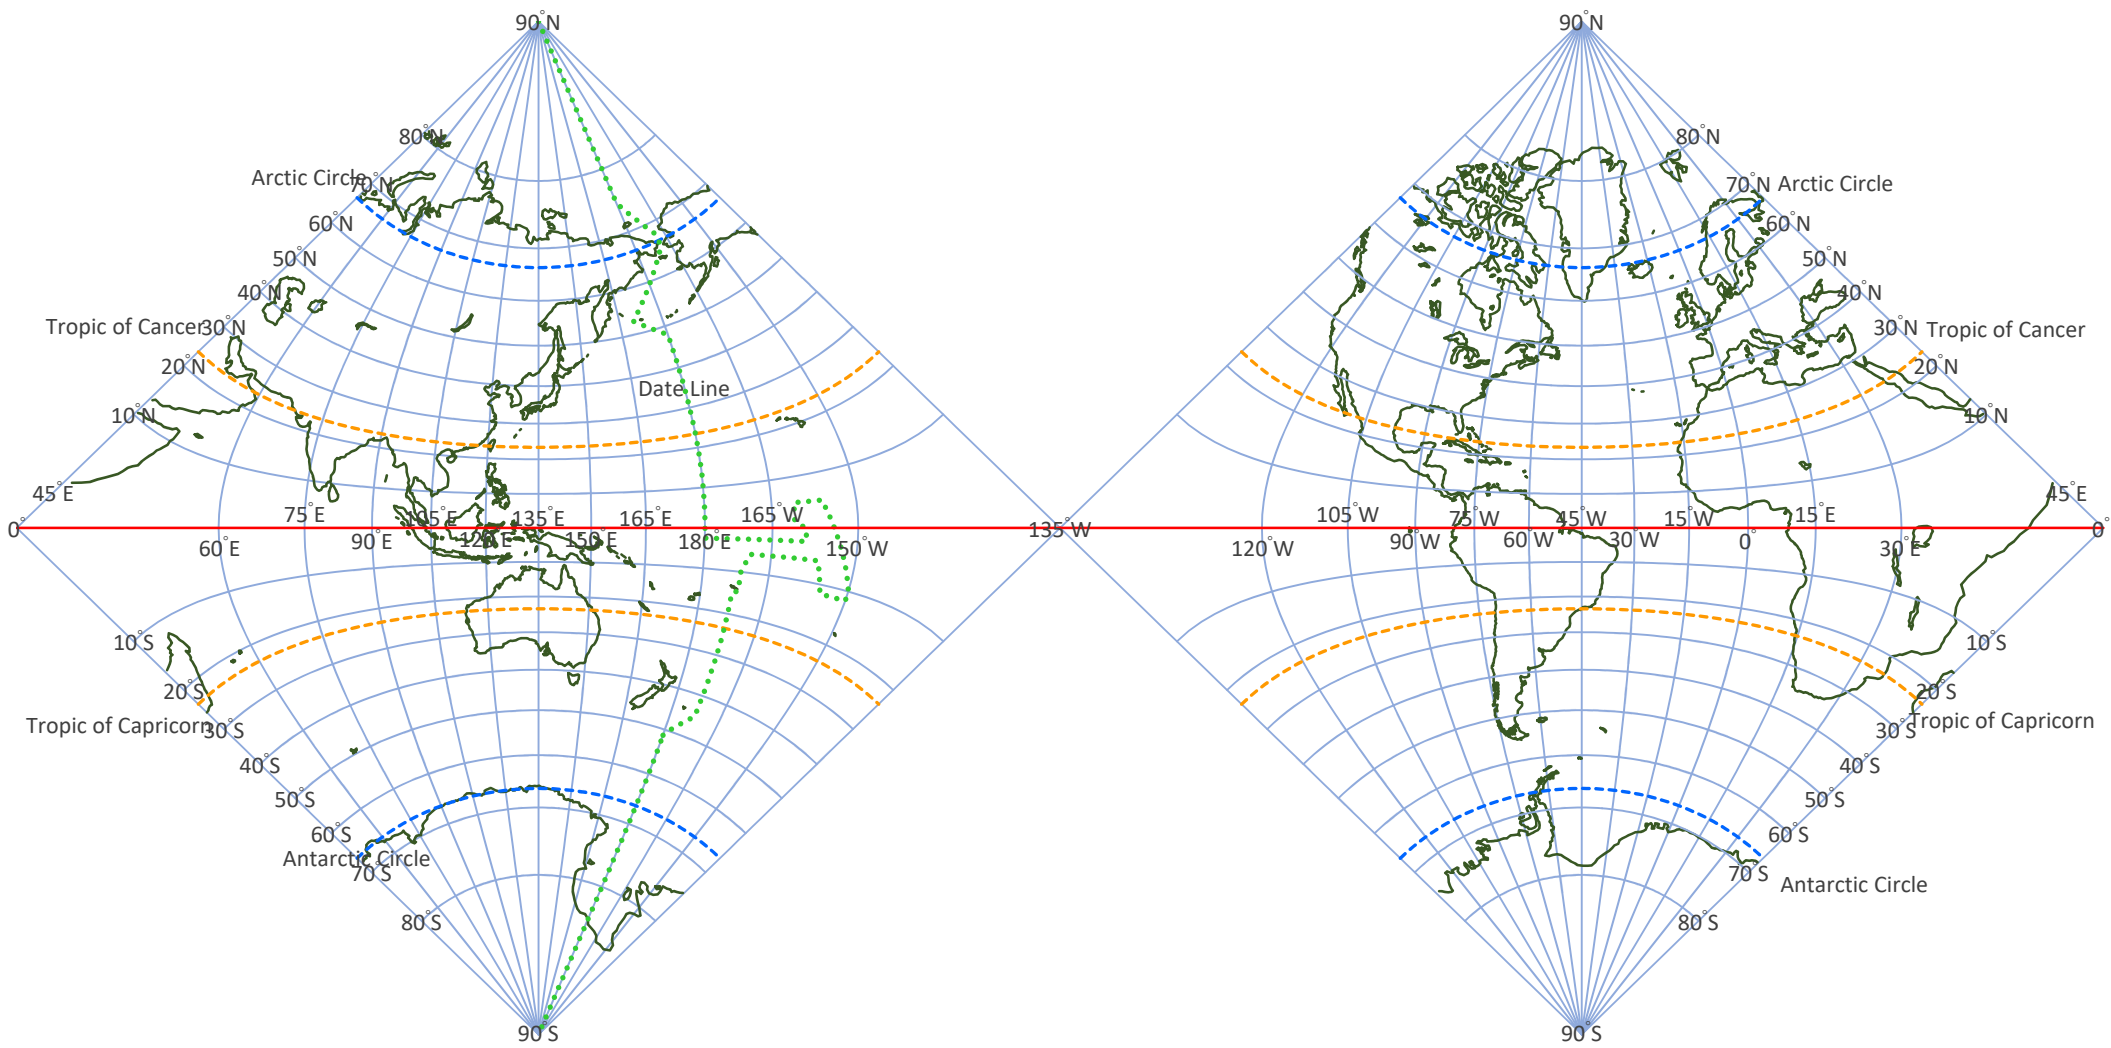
90°N
80°N
Arctic Circle 70°N
60°N
50°N
40°N
Tropic of Cancer 30°N
20°N
10°N
Date Line
45°E
0°
75°E
105°E
135°E
165°E
165°W
60°E
90°E
120°E
150°E
180°E
150°W
135°W
10°S
20°S
Tropic of Capricorn 30°S
40°S
50°S
60°S
Antarctic Circle
70°S
80°S
90°S

90°N
80°N
70°N Arctic Circle
60°N
50°N
40°N
30°N Tropic of Cancer
20°N
10°N
45°E
0°
105°W
75°W
45°W
15°W
15°E
120°W
90°W
60°W
30°W
0°
30°E
10°S
20°S
30°S Tropic of Capricorn
40°S
50°S
60°S
70°S
Antarctic Circle
80°S
90°S